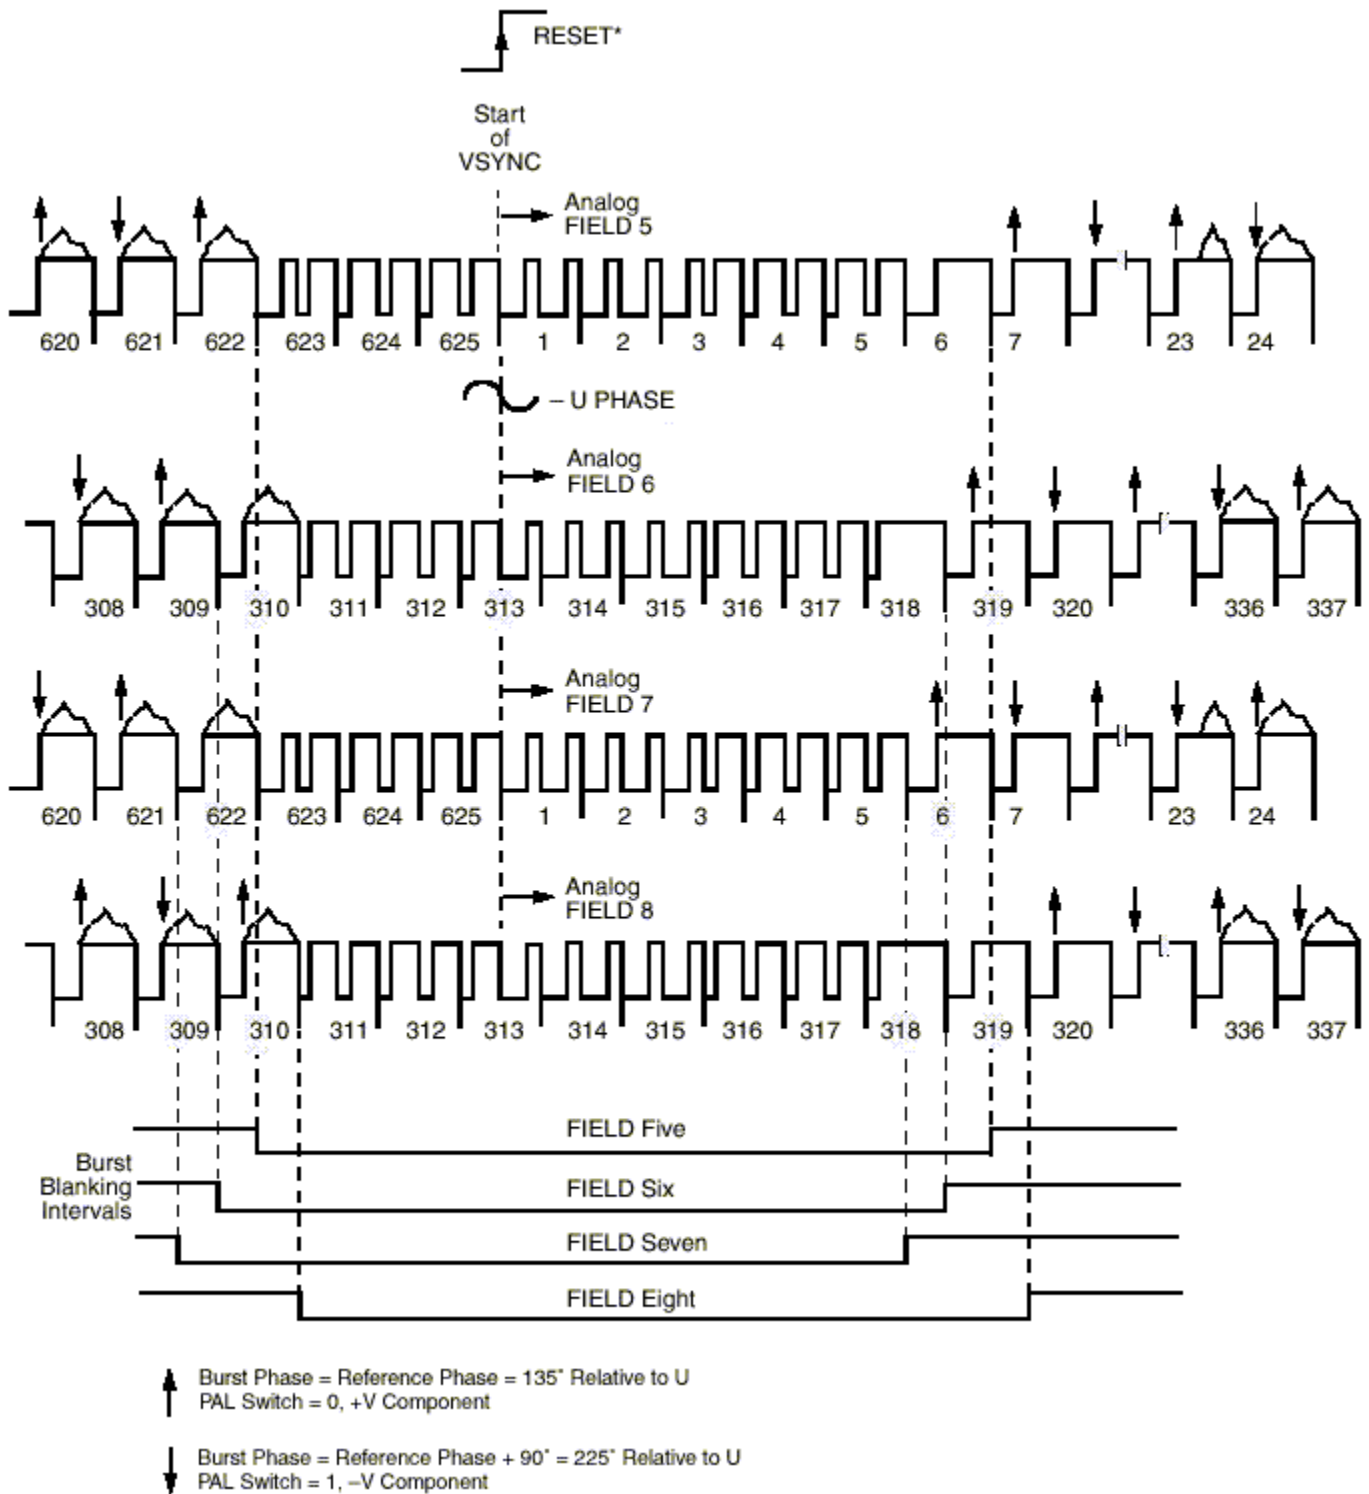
RESET*

Start of VSYNC

Analog FIELD 5

620 621 622 623 624 625 1 2 3 4 5 6 7 23 24

– U PHASE

Analog FIELD 6

308 309 310 311 312 313 314 315 316 317 318 319 320 336 337

Analog FIELD 7

620 621 622 623 624 625 1 2 3 4 5 6 7 23 24

Analog FIELD 8

308 309 310 311 312 313 314 315 316 317 318 319 320 336 337

Burst Blanking Intervals

FIELD Five

FIELD Six

FIELD Seven

FIELD Eight

Burst Phase = Reference Phase = 135˚ Relative to U
PAL Switch = 0, +V Component

Burst Phase = Reference Phase + 90˚ = 225˚ Relative to U
PAL Switch = 1, –V Component